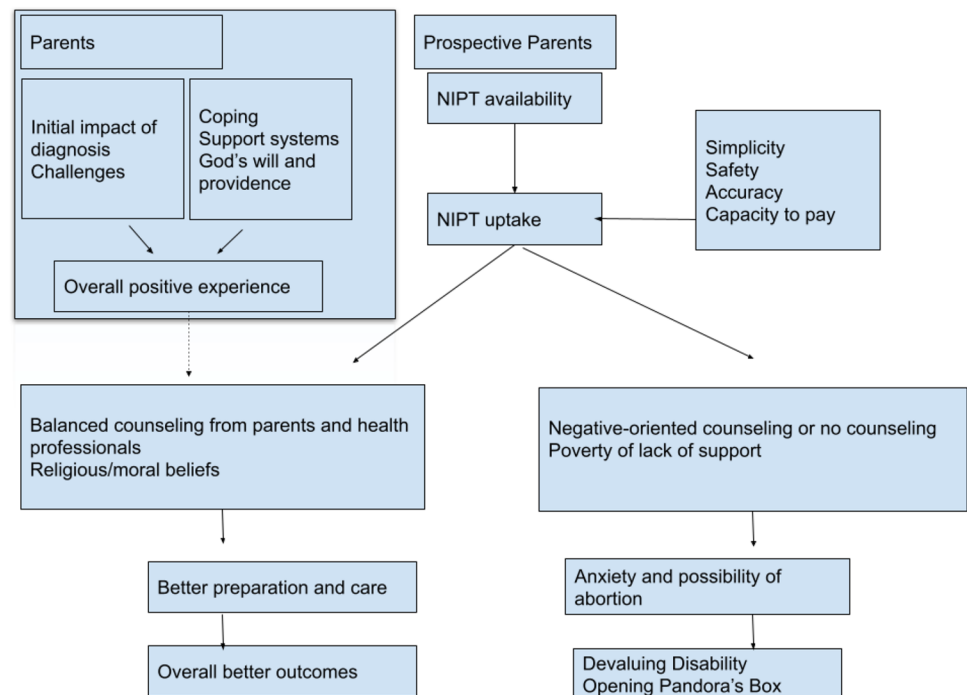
Parents

Initial impact of diagnosis
Challenges

Coping
Support systems
God's will and providence

Overall positive experience

Prospective Parents

NIPT availability

NIPT uptake

Simplicity
Safety
Accuracy
Capacity to pay

Balanced counseling from parents and health professionals
Religious/moral beliefs

Better preparation and care

Overall better outcomes

Negative-oriented counseling or no counseling
Poverty of lack of support

Anxiety and possibility of abortion

Devaluing Disability
Opening Pandora's Box